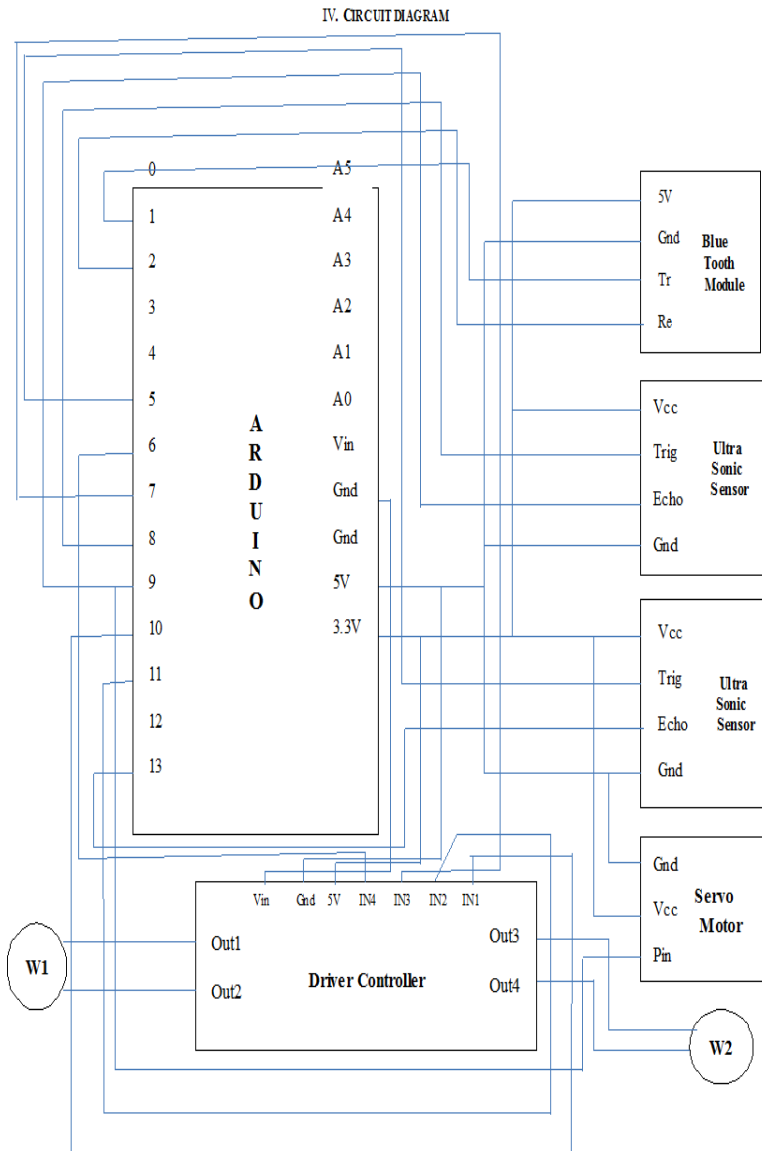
IV. CIRCUIT DIAGRAM

0
1
2
3
4
5
6
7
8
9
10
11
12
13

ARDUINO

A5
A4
A3
A2
A1
A0
Vin
Gnd
Gnd
5V
3.3V

5V
Gnd
Tr
Re
Blue Tooth Module

Vcc
Trig
Echo
Gnd
Ultra Sonic Sensor

Vcc
Trig
Echo
Gnd
Ultra Sonic Sensor

Gnd
Vcc
Pin
Servo Motor

Vin Gnd 5V IN4 IN3 IN2 IN1

W1
Out1
Out2
Driver Controller
Out3
Out4
W2